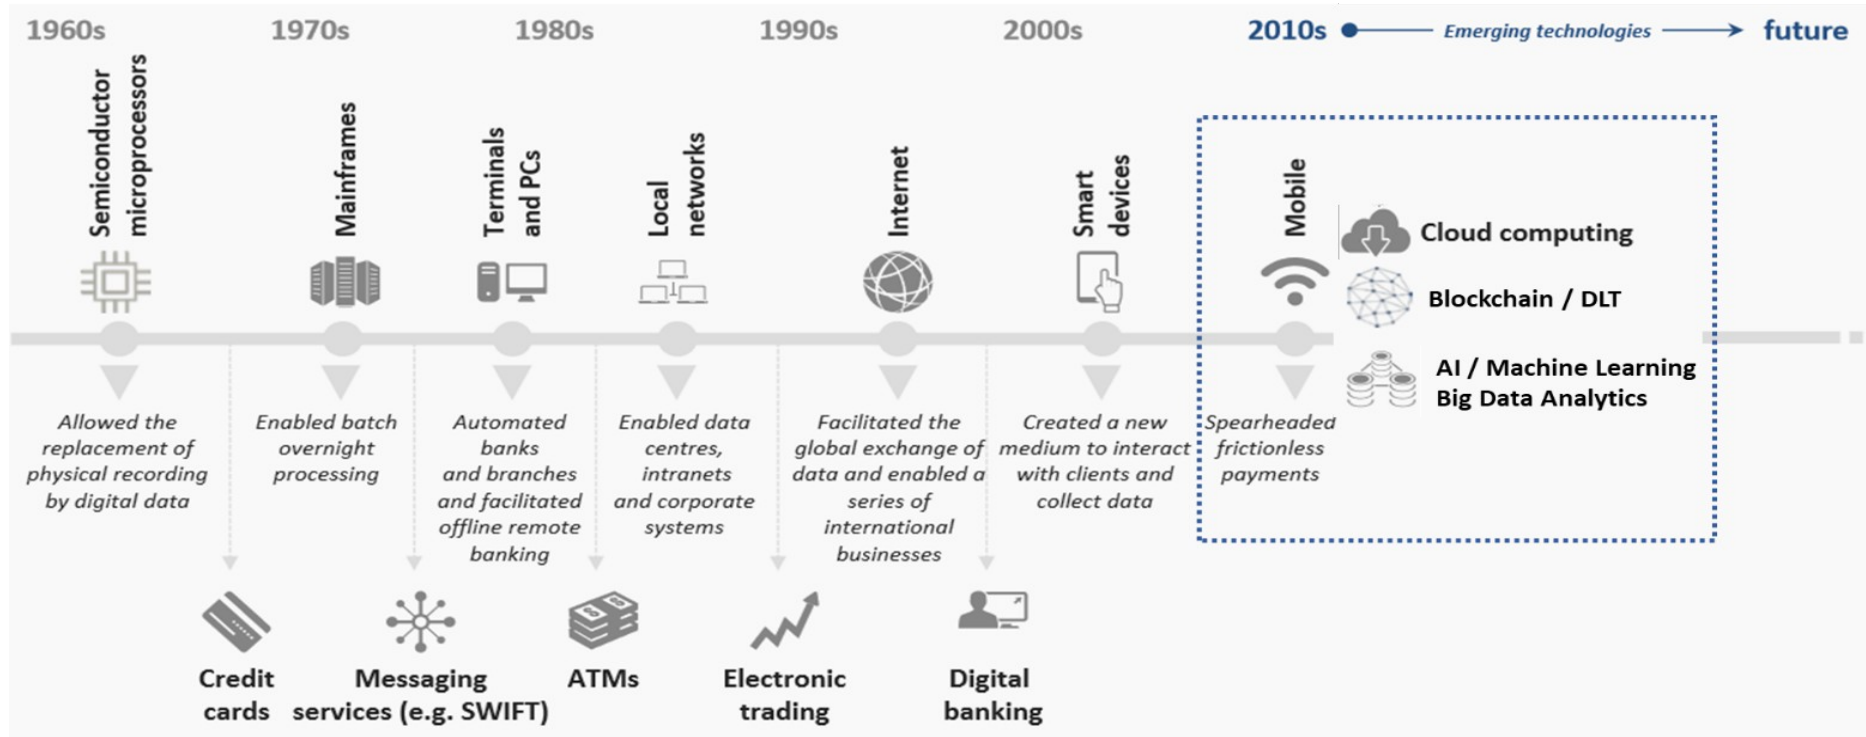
1960s 1970s 1980s 1990s 2000s 2010s Emerging technologies future

Semiconductor microprocessors

Allowed the replacement of physical recording by digital data

Mainframes

Enabled batch overnight processing

Terminals and PCs

Automated banks and branches and facilitated offline remote banking

Local networks

Enabled data centres, intranets and corporate systems

Internet

Facilitated the global exchange of data and enabled a series of international businesses

Smart devices

Created a new medium to interact with clients and collect data

Mobile

Spearheaded frictionless payments

Cloud computing

Blockchain / DLT

AI / Machine Learning
Big Data Analytics

Credit cards

Messaging services (e.g. SWIFT)

ATMs

Electronic trading

Digital banking